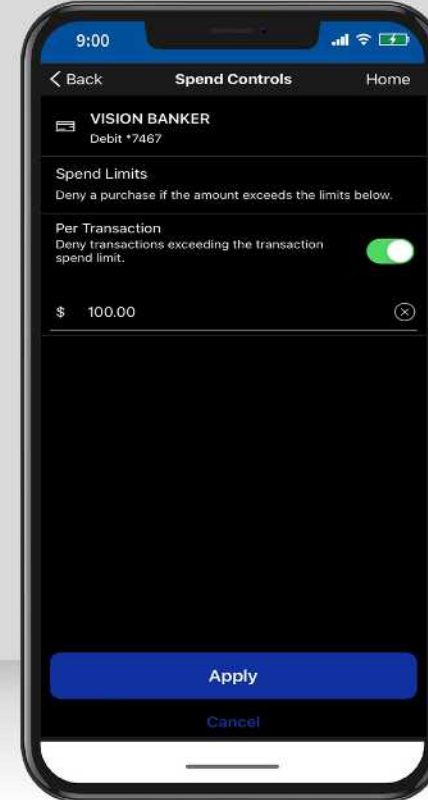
9:00

Back
Spend Controls
Home

VISION BANKER
Debit *7467

Spend Limits
Deny a purchase if the amount exceeds the limits below.

Per Transaction
Deny transactions exceeding the transaction spend limit.

$ 100.00

Apply

Cancel